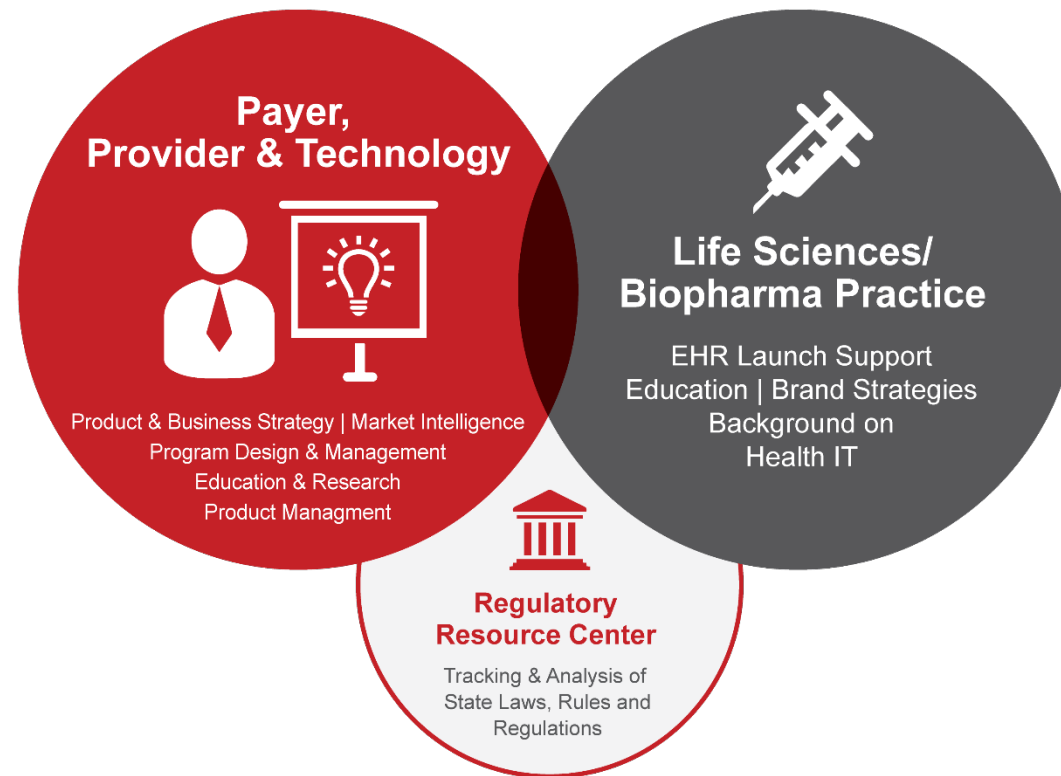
Payer, Provider & Technology

Product & Business Strategy | Market Intelligence
Program Design & Management
Education & Research
Product Managment

Life Sciences/ Biopharma Practice

EHR Launch Support
Education | Brand Strategies
Background on Health IT

Regulatory Resource Center

Tracking & Analysis of State Laws, Rules and Regulations